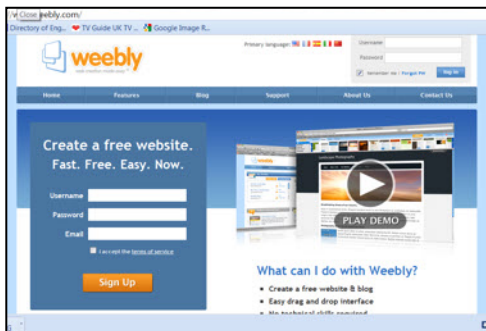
Close eebly.com/

Directory of Eng... TV Guide UK TV ... Google Image R...

weebly

Primary language:

Username

Password

Remember me | Forgot PW

Sign In

Home

Features

Blog

Support

About Us

Contact Us

Create a free website.

Fast. Free. Easy. Now.

Username

Password

Email

I accept the terms of service

Sign Up

PLAY DEMO

What can I do with Weebly?

Create a free website & blog

Easy drag and drop interface

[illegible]